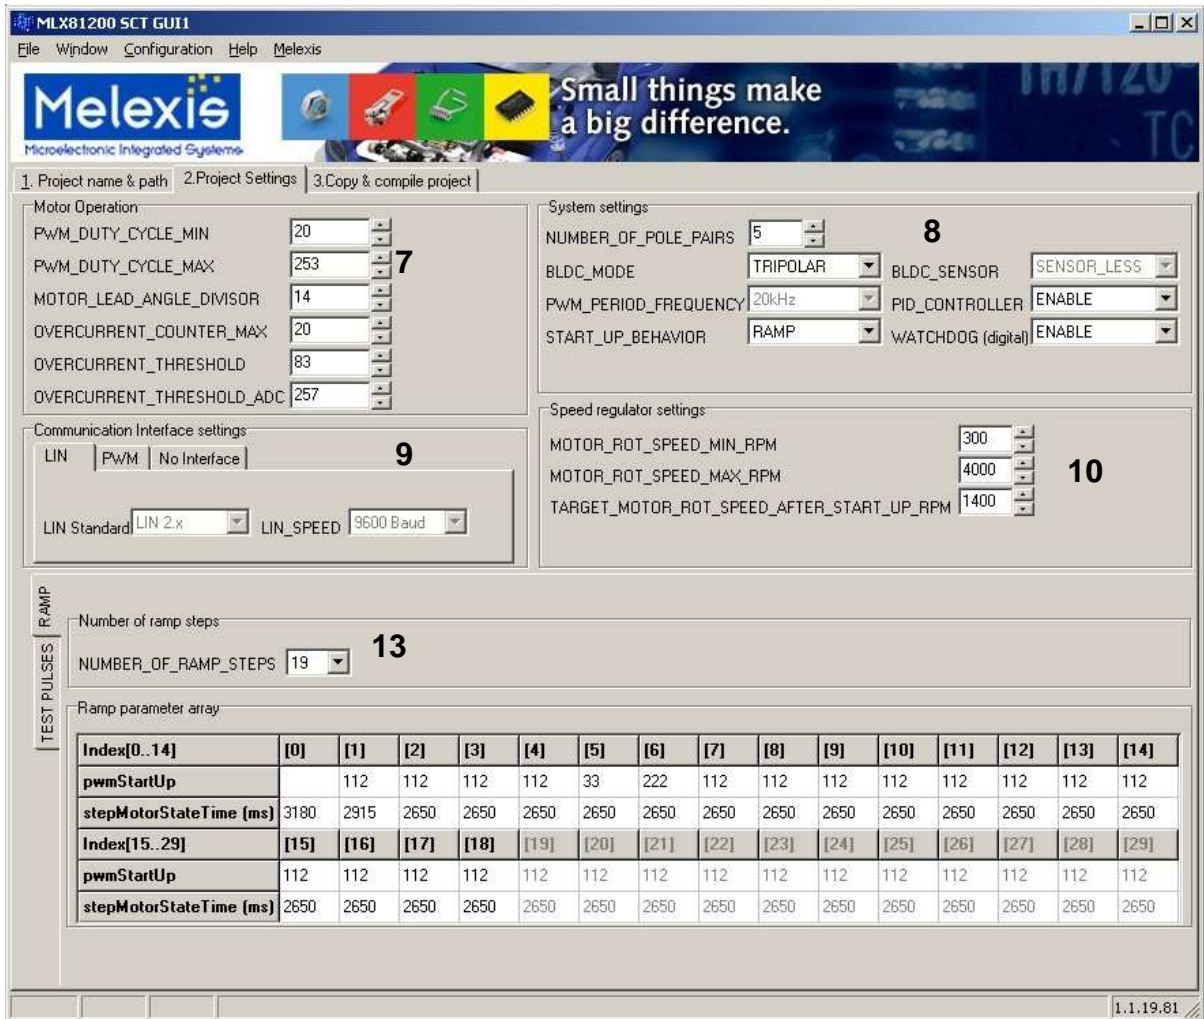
MLX81200 SCT GUI1

File Window Configuration Help Melexis

Melexis
Microelectronic Integrated Systems

Small things make a big difference.

1. Project name & path | 2.Project Settings | 3.Copy & compile project

Motor Operation
PWM_DUTY_CYCLE_MIN 20
PWM_DUTY_CYCLE_MAX 253
MOTOR_LEAD_ANGLE_DIVISOR 14
OVERCURRENT_COUNTER_MAX 20
OVERCURRENT_THRESHOLD 83
OVERCURRENT_THRESHOLD_ADC 257

7

System settings
NUMBER_OF_POLE_PAIRS 5
BLDC_MODE TRIPOLAR
BLDC_SENSOR SENSOR_LESS
PWM_PERIOD_FREQUENCY 20kHz
PID_CONTROLLER ENABLE
START_UP_BEHAVIOR RAMP
WATCHDOG (digital) ENABLE

8

Communication Interface settings
LIN | PWM | No Interface
LIN Standard LIN 2.x
LIN_SPEED 9600 Baud

9

Speed regulator settings
MOTOR_ROT_SPEED_MIN_RPM 300
MOTOR_ROT_SPEED_MAX_RPM 4000
TARGET_MOTOR_ROT_SPEED_AFTER_START_UP_RPM 1400

10

RAMP
TEST PULSES

Number of ramp steps
NUMBER_OF_RAMP_STEPS 19

13

Ramp parameter array

| Index[0..14] | [0] | [1] | [2] | [3] | [4] | [5] | [6] | [7] | [8] | [9] | [10] | [11] | [12] | [13] | [14] |
|---|---|---|---|---|---|---|---|---|---|---|---|---|---|---|---|
| pwmStartUp | | 112 | 112 | 112 | 112 | 33 | 222 | 112 | 112 | 112 | 112 | 112 | 112 | 112 | 112 |
| stepMotorStateTime (ms) | 3180 | 2915 | 2650 | 2650 | 2650 | 2650 | 2650 | 2650 | 2650 | 2650 | 2650 | 2650 | 2650 | 2650 | 2650 |
| Index[15..29] | [15] | [16] | [17] | [18] | [19] | [20] | [21] | [22] | [23] | [24] | [25] | [26] | [27] | [28] | [29] |
| pwmStartUp | 112 | 112 | 112 | 112 | 112 | 112 | 112 | 112 | 112 | 112 | 112 | 112 | 112 | 112 | 112 |
| stepMotorStateTime (ms) | 2650 | 2650 | 2650 | 2650 | 2650 | 2650 | 2650 | 2650 | 2650 | 2650 | 2650 | 2650 | 2650 | 2650 | 2650 |

1.1.19.81